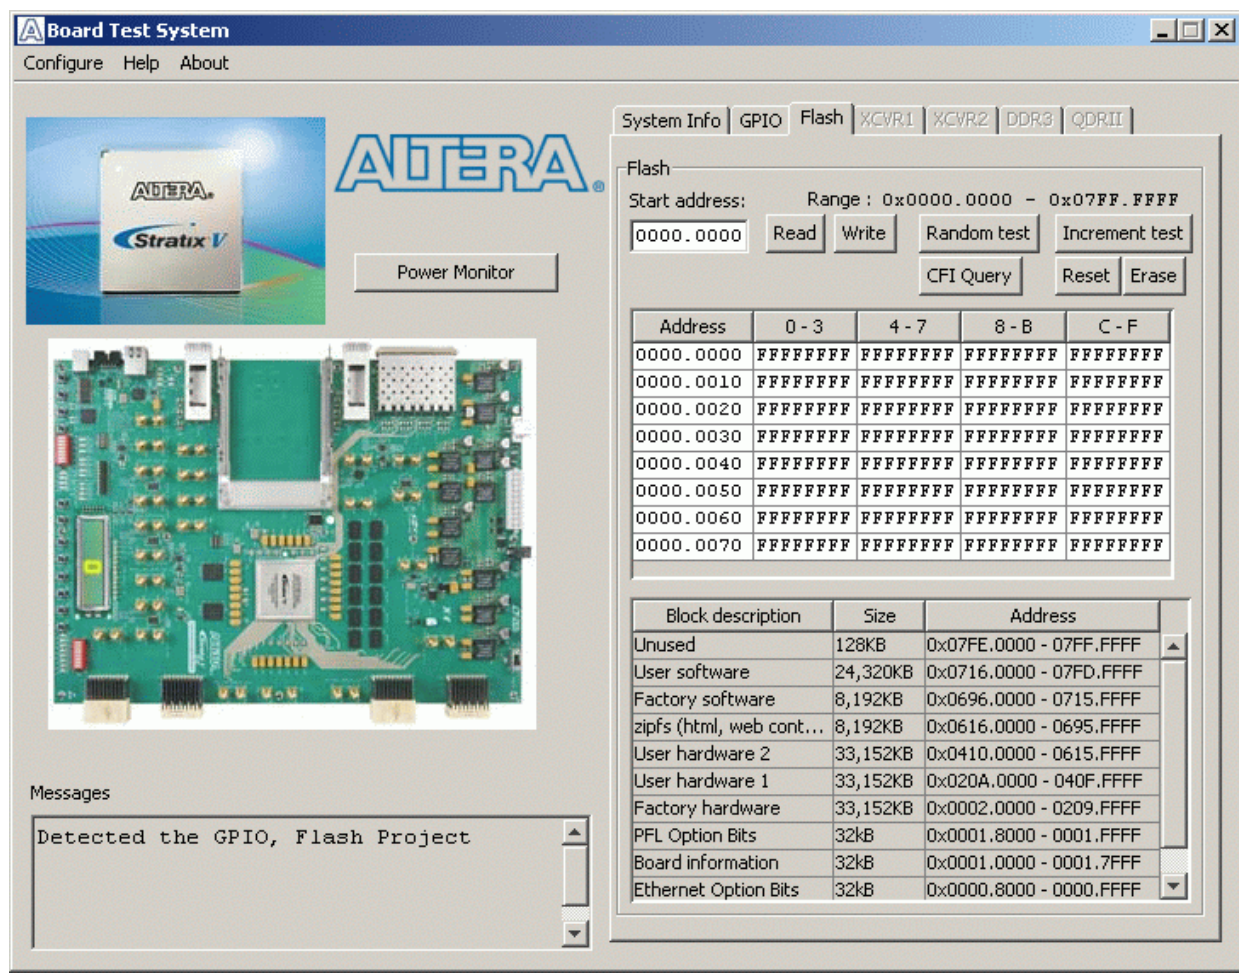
Board Test System

Configure Help About

ALTERA

ALTERA Stratix V

Power Monitor

System Info | GPIO | Flash | XCVR1 | XCVR2 | DDR3 | QDRII

Flash

Start address: Range : 0x0000.0000 – 0x07FF.FFFF

0000.0000

Read Write Random test Increment test

CFI Query Reset Erase

| Address | 0 - 3 | 4 - 7 | 8 - B | C - F |
|---|---|---|---|---|
| 0000.0000 | FFFFFFFF | FFFFFFFF | FFFFFFFF | FFFFFFFF |
| 0000.0010 | FFFFFFFF | FFFFFFFF | FFFFFFFF | FFFFFFFF |
| 0000.0020 | FFFFFFFF | FFFFFFFF | FFFFFFFF | FFFFFFFF |
| 0000.0030 | FFFFFFFF | FFFFFFFF | FFFFFFFF | FFFFFFFF |
| 0000.0040 | FFFFFFFF | FFFFFFFF | FFFFFFFF | FFFFFFFF |
| 0000.0050 | FFFFFFFF | FFFFFFFF | FFFFFFFF | FFFFFFFF |
| 0000.0060 | FFFFFFFF | FFFFFFFF | FFFFFFFF | FFFFFFFF |
| 0000.0070 | FFFFFFFF | FFFFFFFF | FFFFFFFF | FFFFFFFF |

| Block description | Size | Address |
|---|---|---|
| Unused | 128KB | 0x07FE.0000 - 07FF.FFFF |
| User software | 24,320KB | 0x0716.0000 - 07FD.FFFF |
| Factory software | 8,192KB | 0x0696.0000 - 0715.FFFF |
| zipfs (html, web cont... | 8,192KB | 0x0616.0000 - 0695.FFFF |
| User hardware 2 | 33,152KB | 0x0410.0000 - 0615.FFFF |
| User hardware 1 | 33,152KB | 0x020A.0000 - 040F.FFFF |
| Factory hardware | 33,152KB | 0x0002.0000 - 0209.FFFF |
| PFL Option Bits | 32kB | 0x0001.8000 - 0001.FFFF |
| Board information | 32kB | 0x0001.0000 - 0001.7FFF |
| Ethernet Option Bits | 32kB | 0x0000.8000 - 0000.FFFF |

Messages

Detected the GPIO, Flash Project